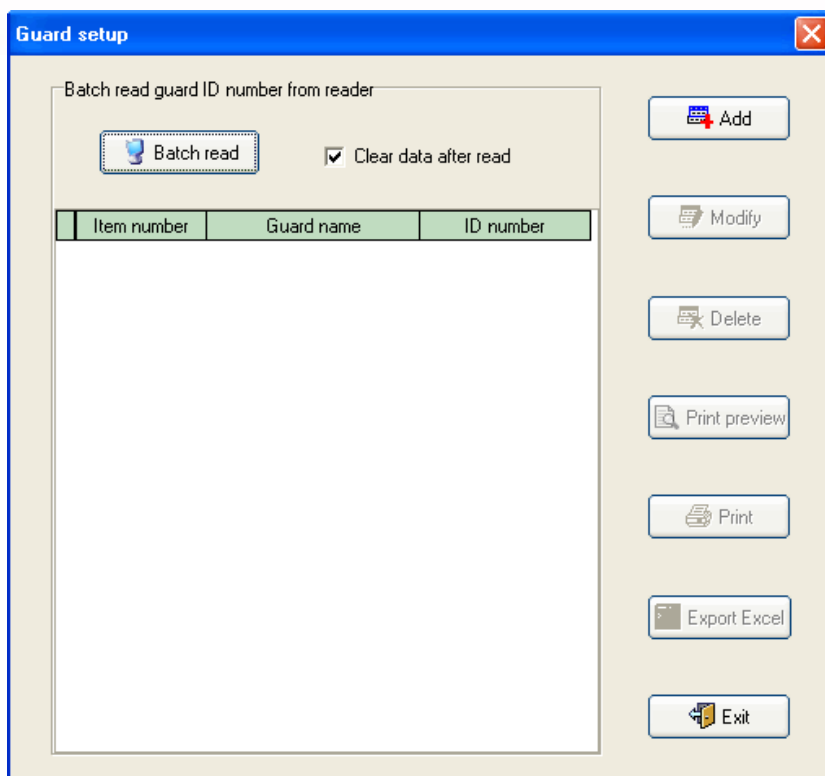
Guard setup

Batch read guard ID number from reader

Batch read

Clear data after read

| Item number | Guard name | ID number |
|---|---|---|

Add

Modify

Delete

Print preview

Print

Export Excel

Exit